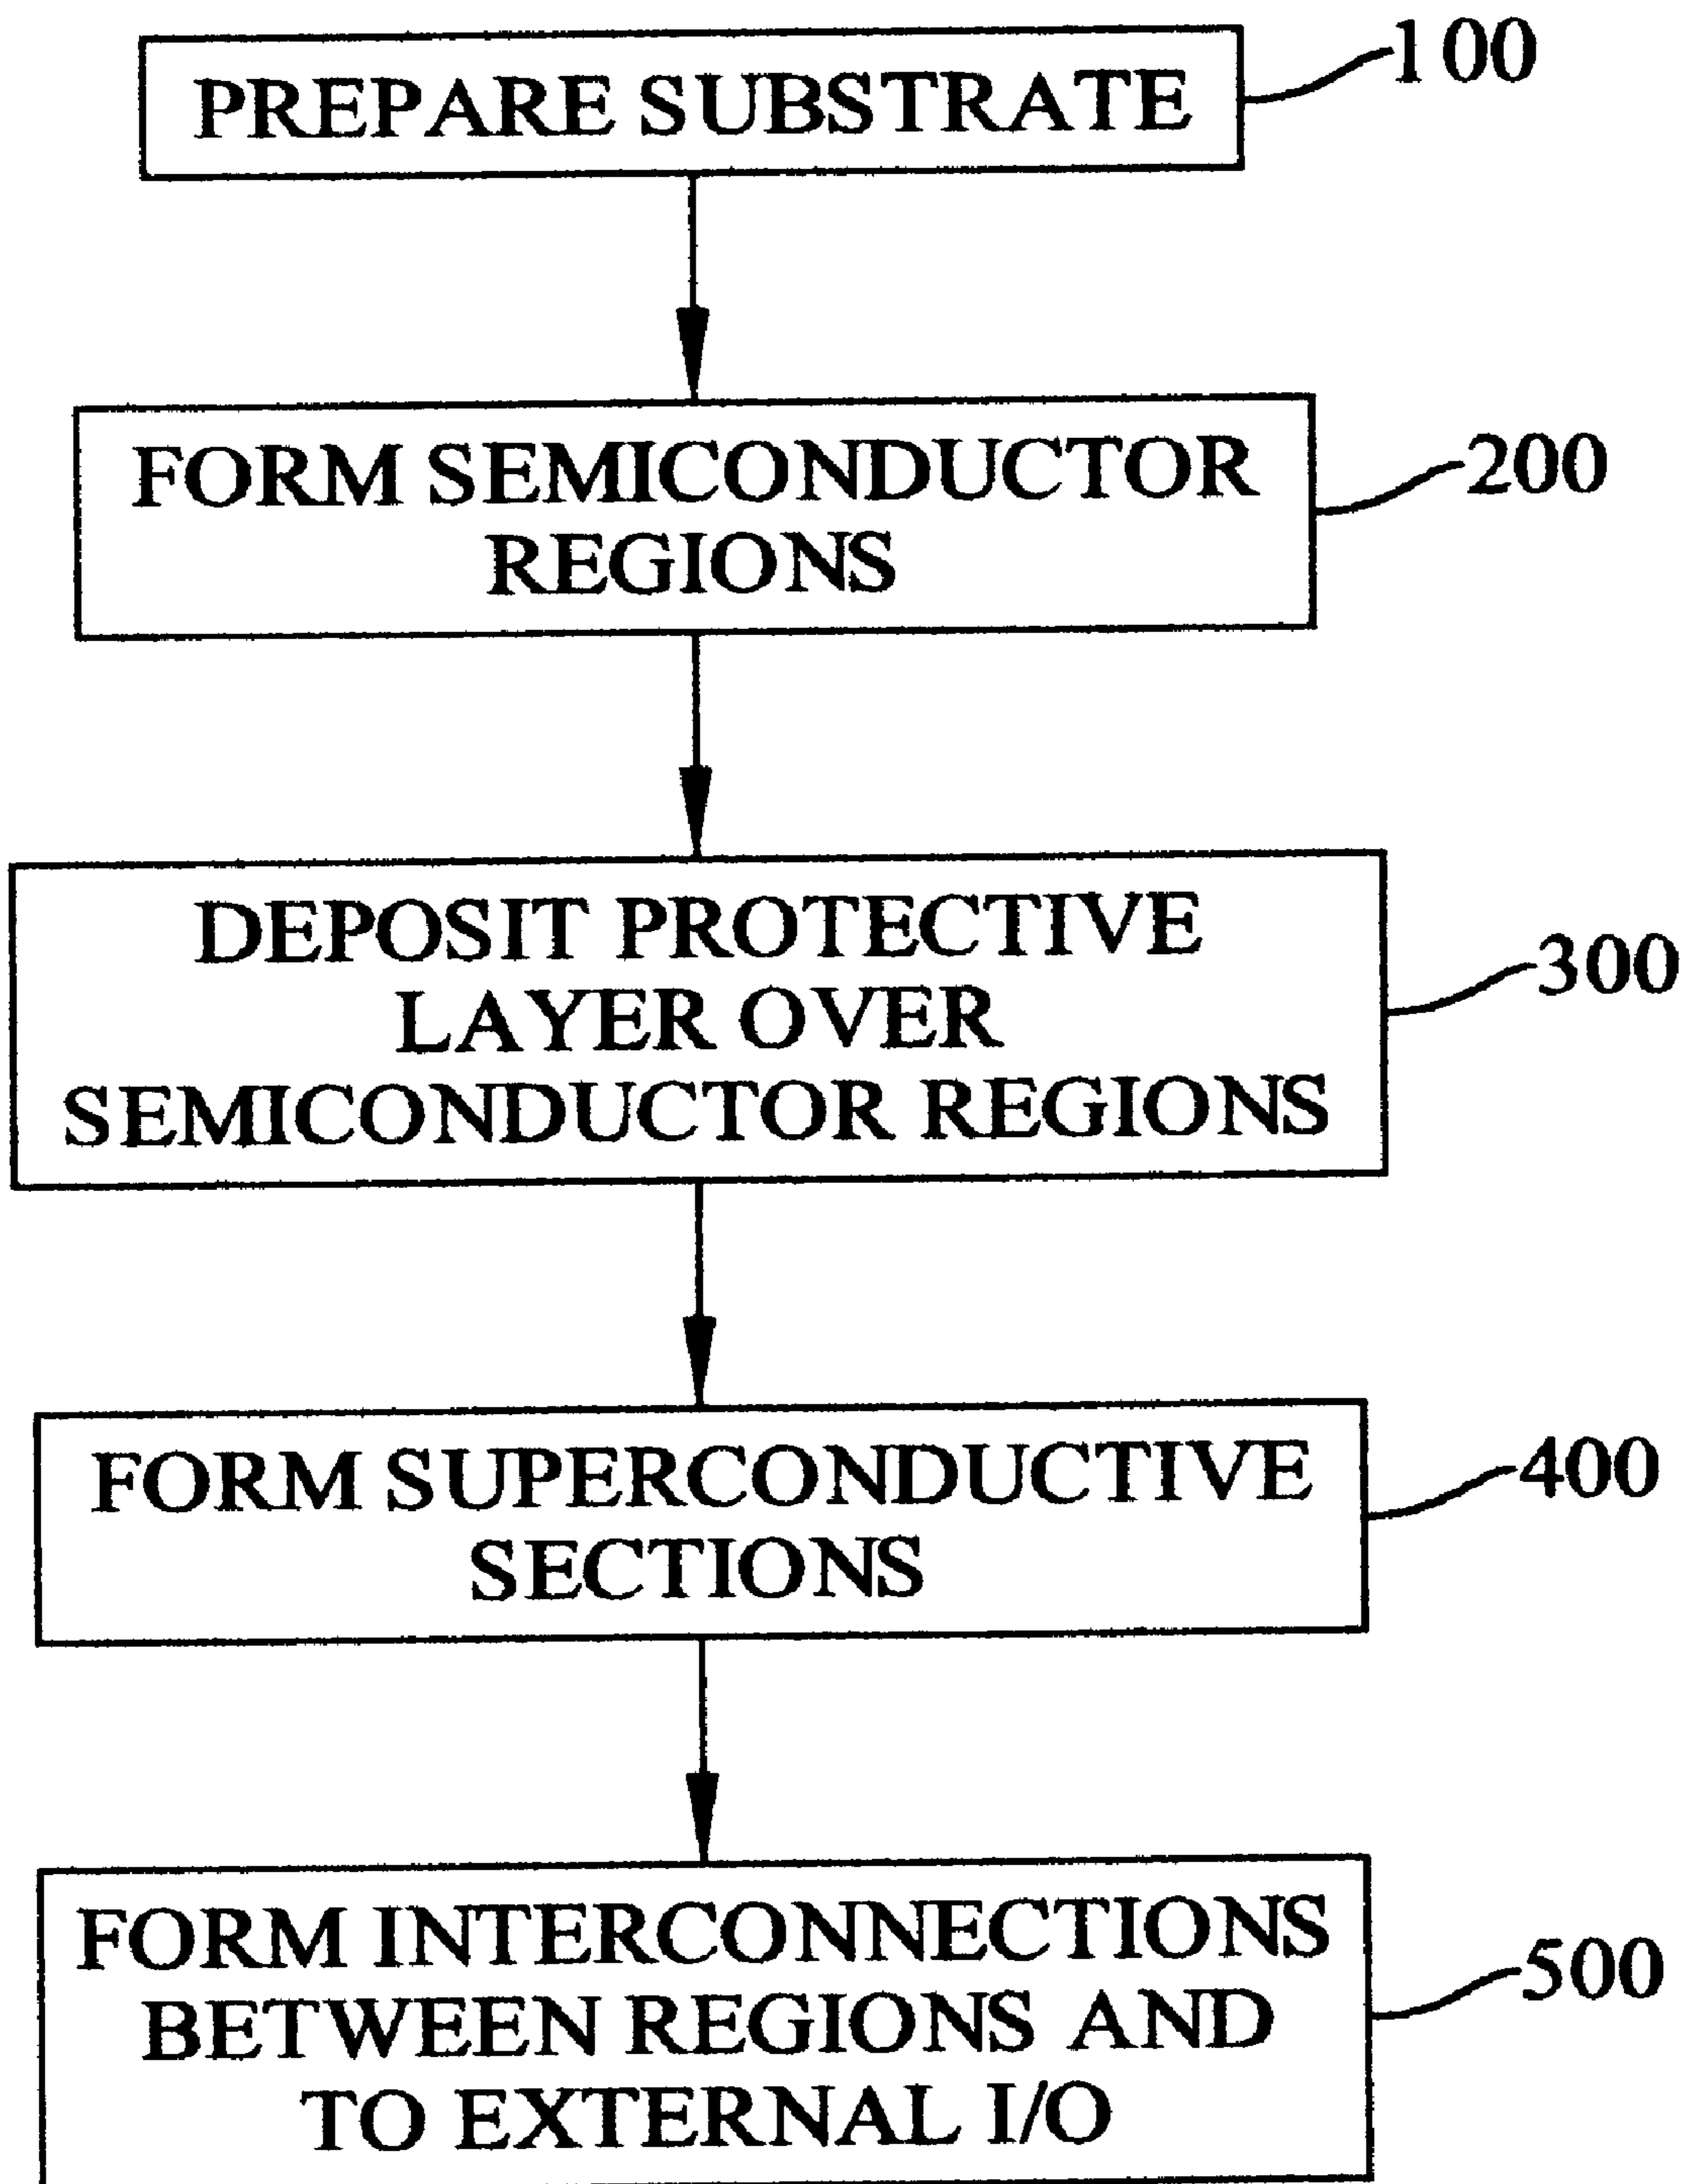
PREPARE SUBSTRATE
100

FORM SEMICONDUCTOR REGIONS
200

DEPOSIT PROTECTIVE LAYER OVER SEMICONDUCTOR REGIONS
300

FORM SUPERCONDUCTIVE SECTIONS
400

FORM INTERCONNECTIONS BETWEEN REGIONS AND TO EXTERNAL I/O
500